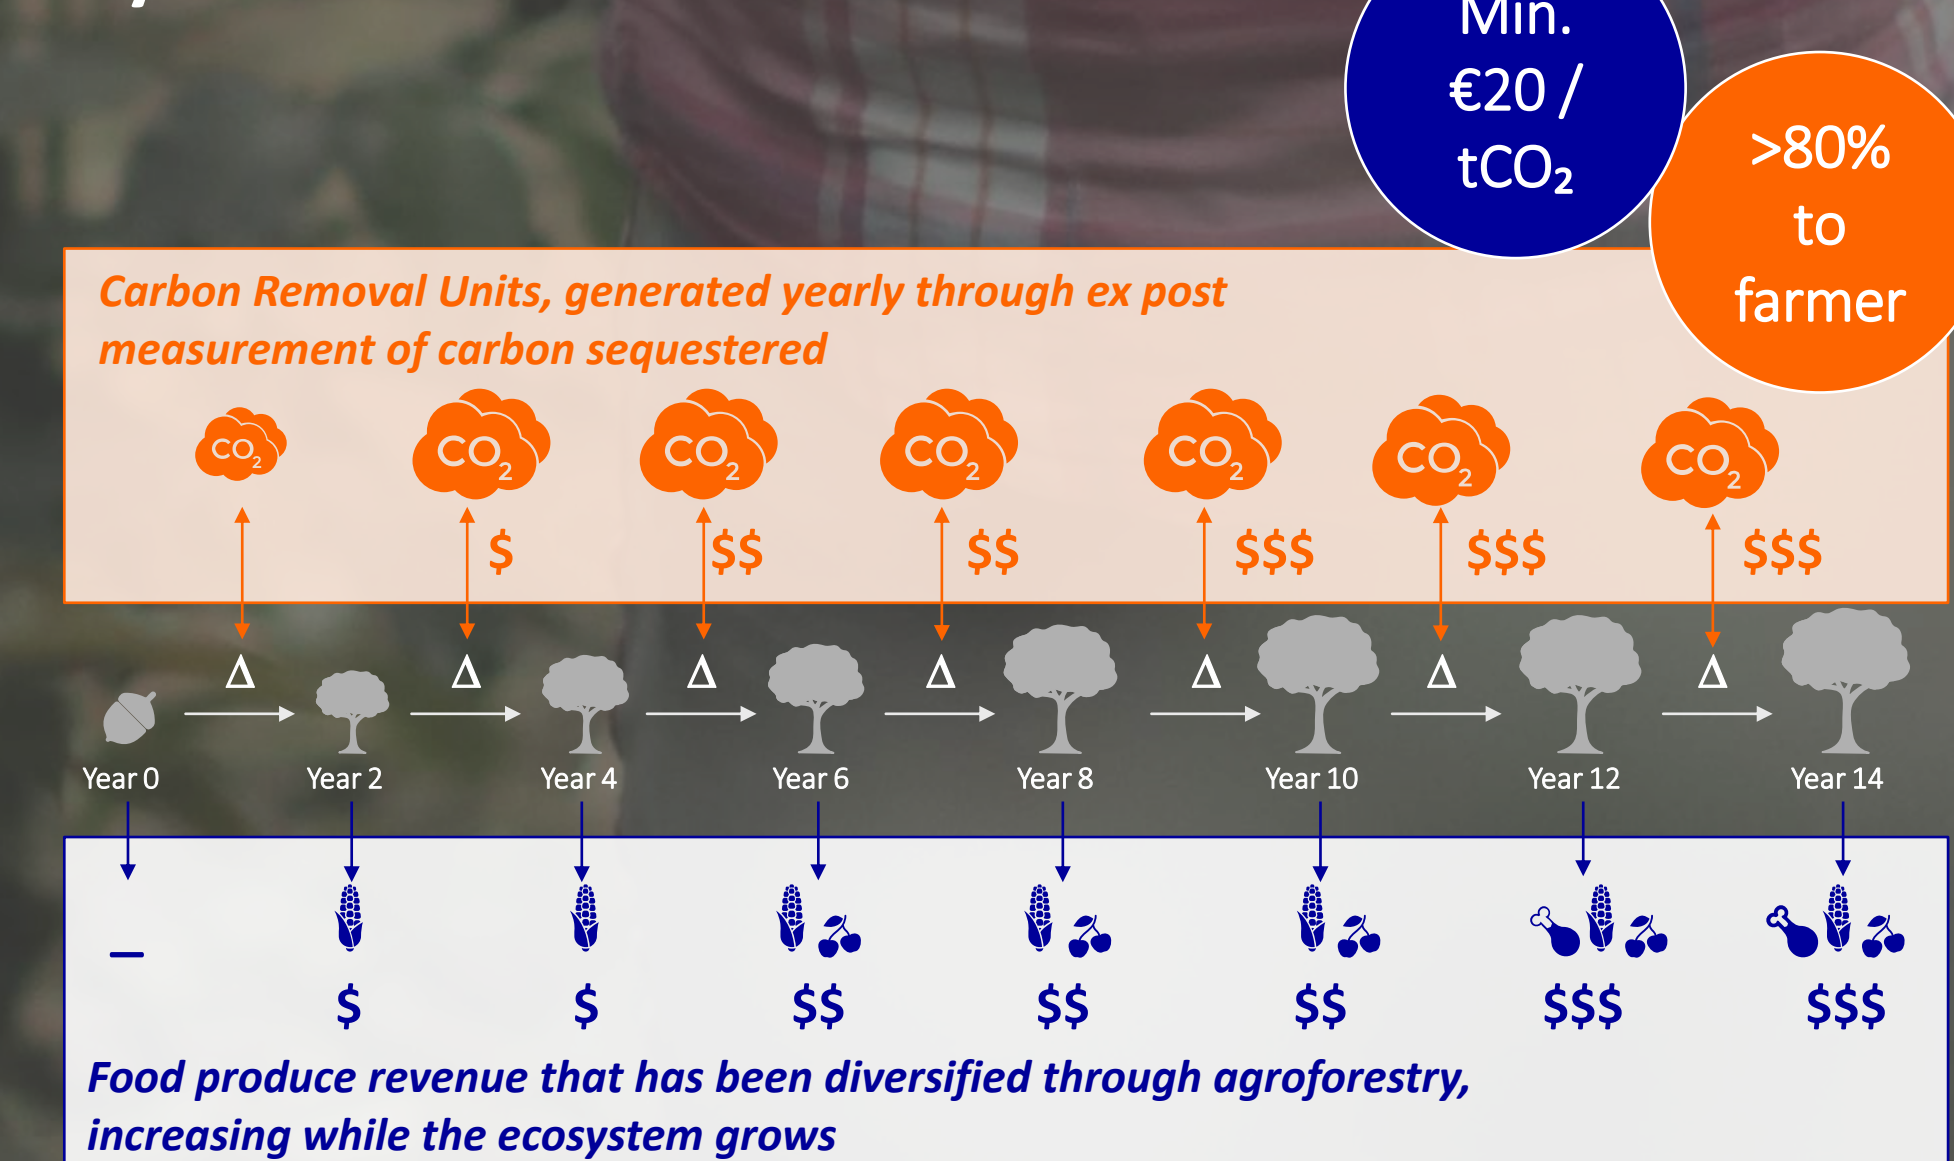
Min. €20 / $tCO_2$

>80% to farmer

Carbon Removal Units, generated yearly through ex post measurement of carbon sequestered

$CO_2$ $CO_2$ $CO_2$ $CO_2$ $CO_2$ $CO_2$ $CO_2$

$ $$ $$ $$$ $$$ $$$

Δ Δ Δ Δ Δ Δ Δ

Year 0 Year 2 Year 4 Year 6 Year 8 Year 10 Year 12 Year 14

–

$ $ $$ $$ $$ $$$ $$$

Food produce revenue that has been diversified through agroforestry, increasing while the ecosystem grows